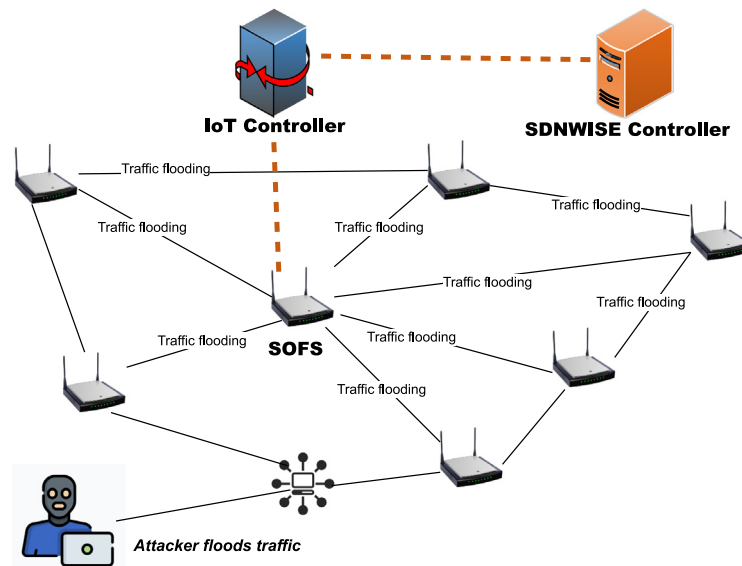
IoT Controller

SDNWISE Controller

Traffic flooding

Traffic flooding

Traffic flooding

Traffic flooding

Traffic flooding

Traffic flooding

Traffic flooding

Traffic flooding

Traffic flooding

SOFS

Attacker floods traffic